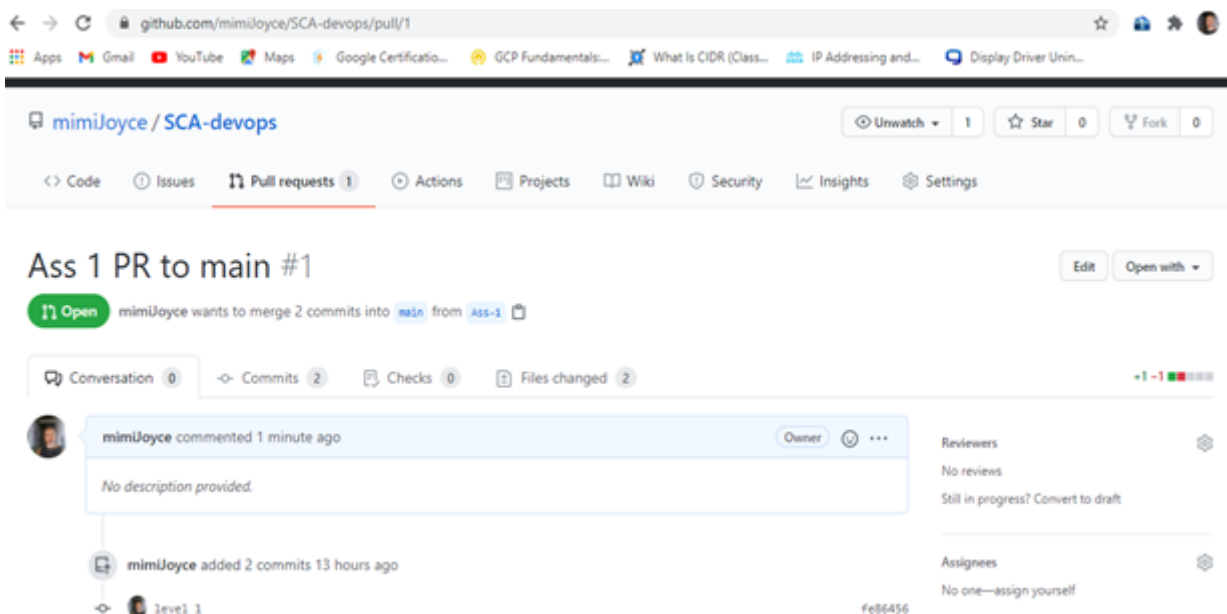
github.com/mimiJoyce/SCA-devops/pull/1

Apps Gmail YouTube Maps Google Certificatio... GCP Fundamentals:... What Is CIDR (Class... IP Addressing and... Display Driver Unin...

mimiJoyce / SCA-devops

Unwatch 1 Star 0 Fork 0

Code Issues Pull requests 1 Actions Projects Wiki Security Insights Settings

Ass 1 PR to main #1

Edit Open with

Open mimiJoyce wants to merge 2 commits into main from Ass-1

Conversation 0 Commits 2 Checks 0 Files changed 2

+1 −1

mimiJoyce commented 1 minute ago

Owner

No description provided.

Reviewers

No reviews

Still in progress? Convert to draft

mimiJoyce added 2 commits 13 hours ago

Assignees

No one—assign yourself

level 1

fe86456